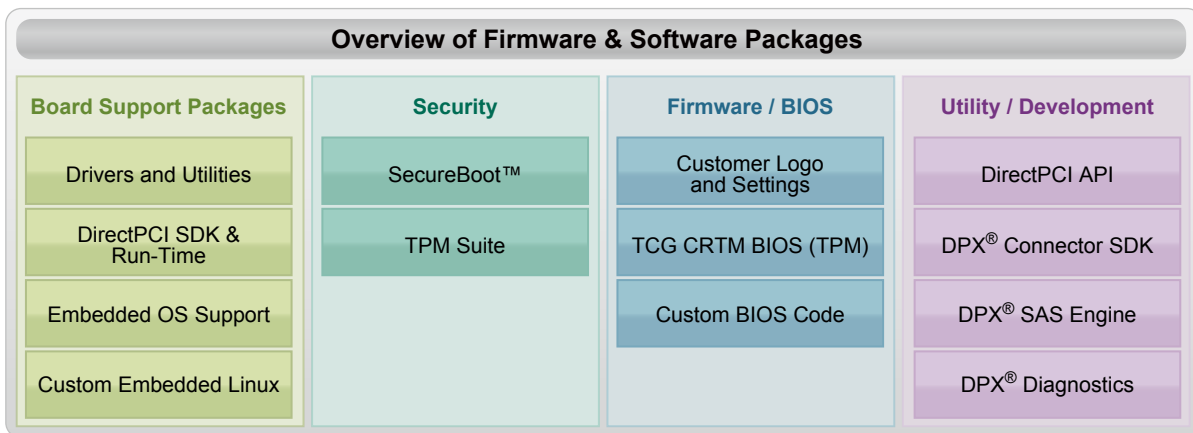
Overview of Firmware & Software Packages

Board Support Packages

Drivers and Utilities

DirectPCI SDK & Run-Time

Embedded OS Support

Custom Embedded Linux

Security

SecureBoot™

TPM Suite

Firmware / BIOS

Customer Logo and Settings

TCG CRTM BIOS (TPM)

Custom BIOS Code

Utility / Development

DirectPCI API

DPX® Connector SDK

DPX® SAS Engine

DPX® Diagnostics